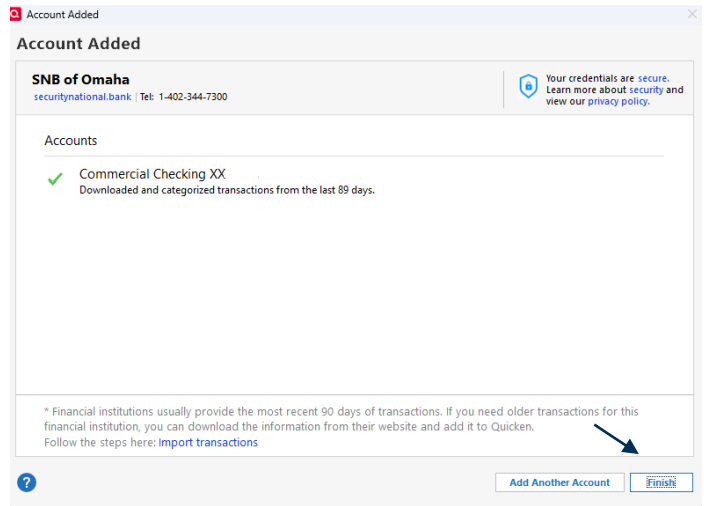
Account Added

Account Added

SNB of Omaha
securitynational.bank | Tel: 1-402-344-7300

Your credentials are secure. Learn more about security and view our privacy policy.

Accounts

Commercial Checking XX
Downloaded and categorized transactions from the last 89 days.

* Financial institutions usually provide the most recent 90 days of transactions. If you need older transactions for this financial institution, you can download the information from their website and add it to Quicken.
Follow the steps here: Import transactions

?

Add Another Account

Finish